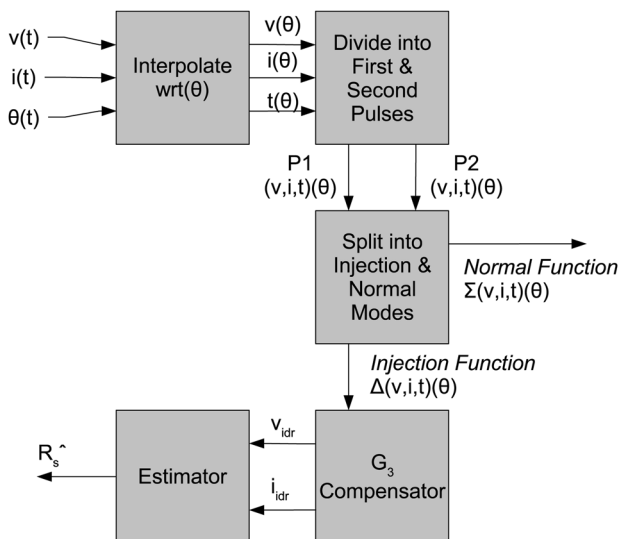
v(t)
i(t)
θ(t)

Interpolate wrt(θ)

v(θ)
i(θ)
t(θ)

Divide into First & Second Pulses

P1 (v,i,t)(θ)

P2 (v,i,t)(θ)

Split into Injection & Normal Modes

*Normal Function*
Σ(v,i,t)(θ)

*Injection Function*
Δ(v,i,t)(θ)

$R_s$ˆ

Estimator

$v_{idr}$
$i_{idr}$

$G_3$ Compensator